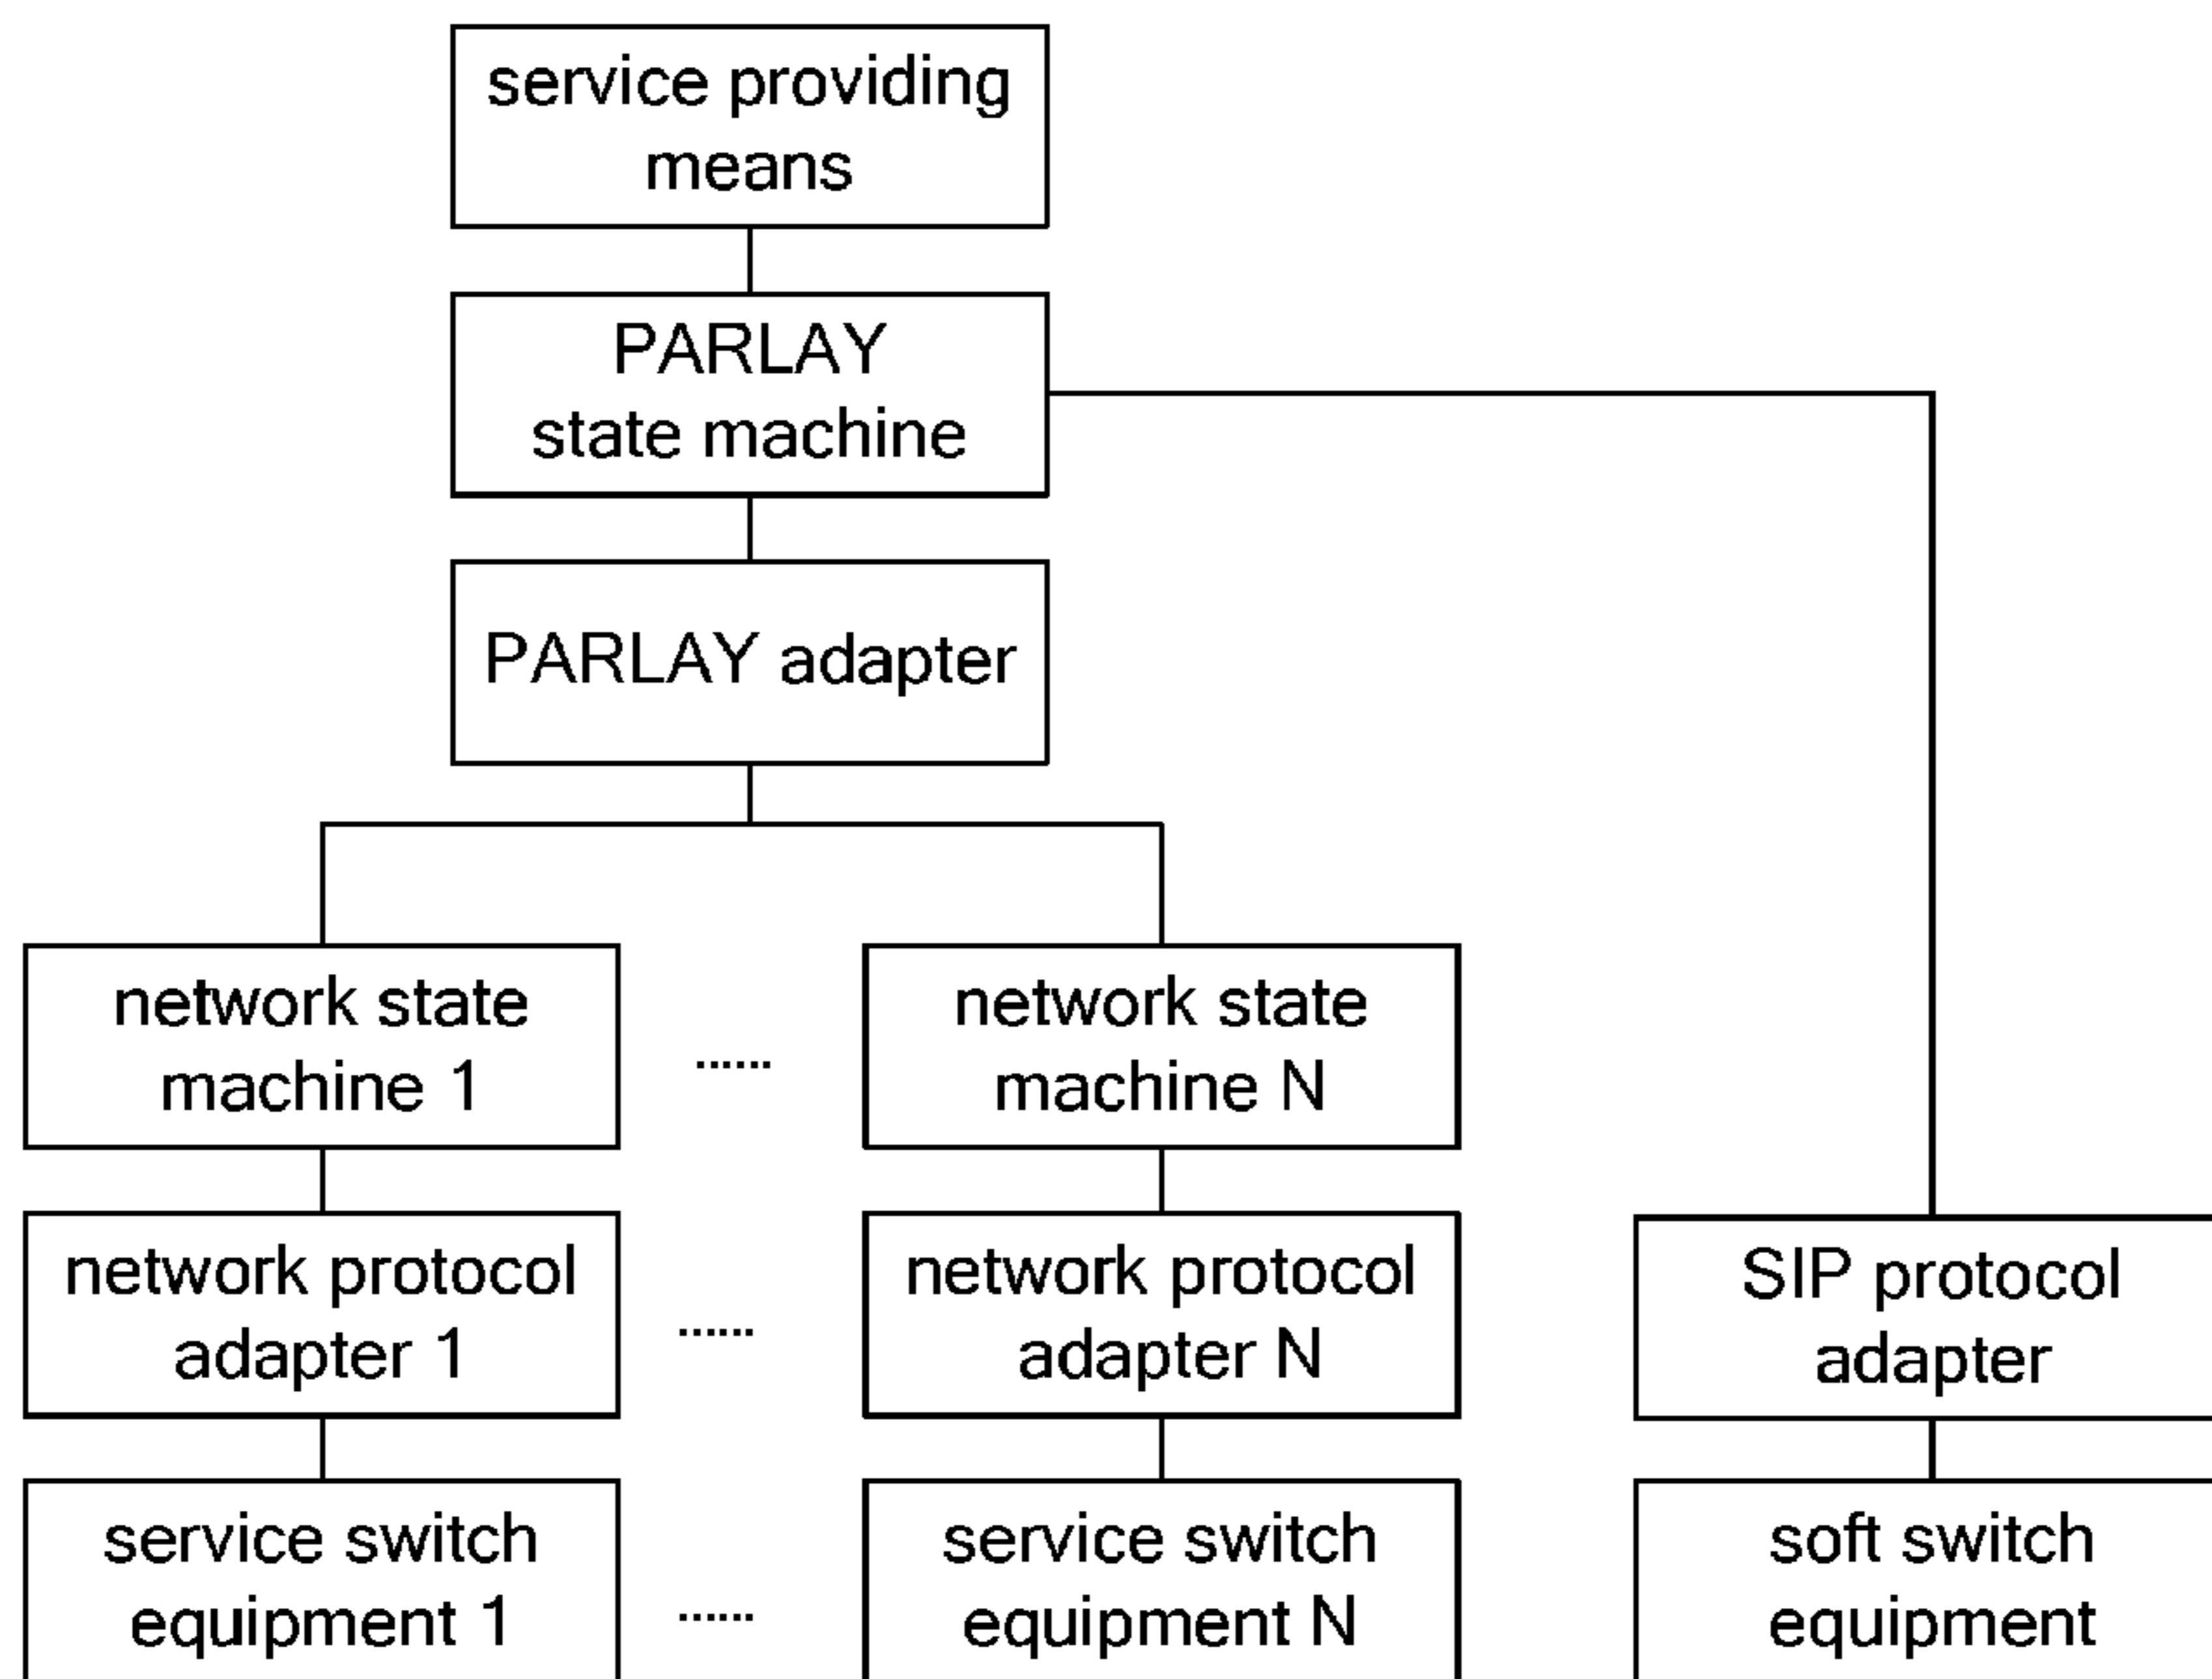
service providing means

PARLAY state machine

PARLAY adapter

network state machine 1

......

network state machine N

network protocol adapter 1

......

network protocol adapter N

SIP protocol adapter

service switch equipment 1

......

service switch equipment N

soft switch equipment